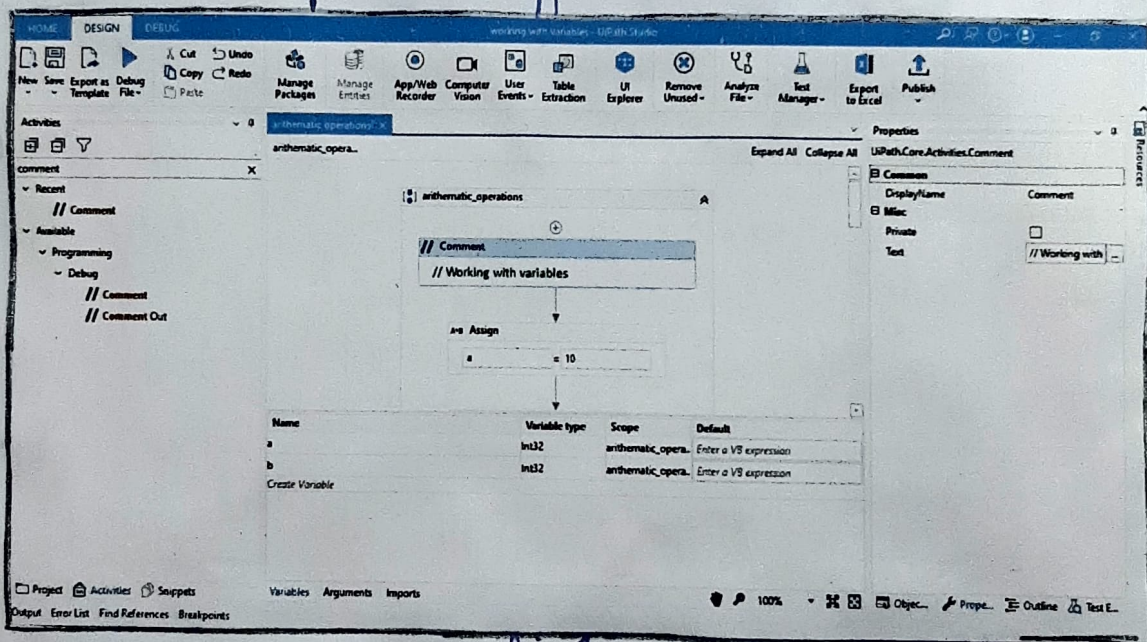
HOME DESIGN DEBUG working with variables - UiPath Studio

New Save Export as Template Debug File Cut Copy Paste Undo Redo Manage Packages Manage Entities App/Web Recorder Computer Vision User Events Table Extraction UI Explorer Remove Unused Analyze File Test Manager Export to Excel Publish

Activities
comment
Recent
// Comment
Available
Programming
Debug
// Comment
// Comment Out

arithematic operations* ×
arithematic_opera...
Expand All Collapse All

arithematic_operations
// Comment
// Working with variables
Assign
a = 10

| Name | Variable type | Scope | Default |
|---|---|---|---|
| a | Int32 | arithematic_opera... | Enter a VB expression |
| b | Int32 | arithematic_opera... | Enter a VB expression |
| Create Variable | | | |

Properties
UiPath.Core.Activities.Comment
Common
DisplayName Comment
Misc
Private
Text // Working with

Resources

Project Activities Snippets
Output Error List Find References Breakpoints
Variables Arguments Imports
100%
Objec... Prope... Outline Test E...